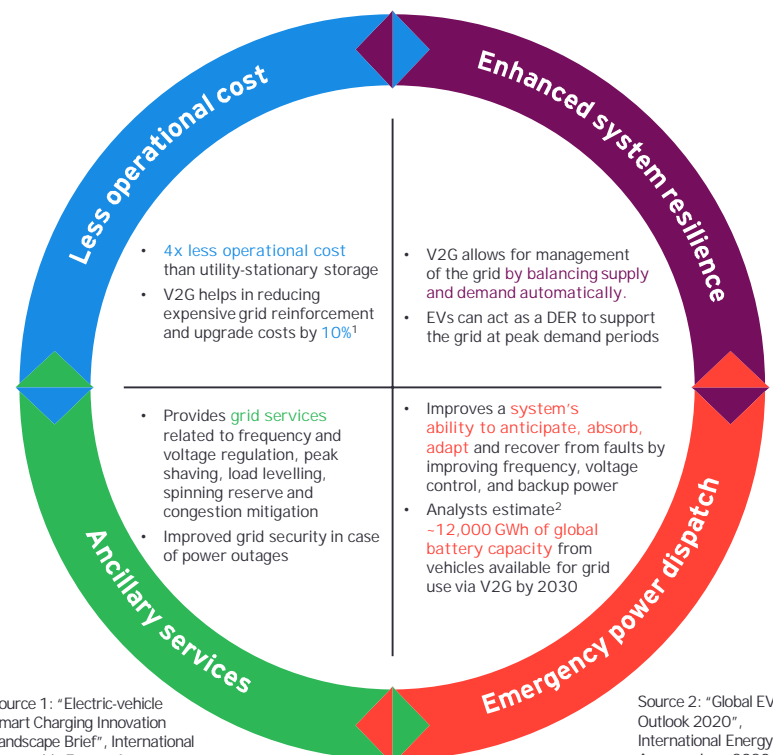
Less operational cost

Enhanced system resilience

• 4x less operational cost than utility-stationary storage
• V2G helps in reducing expensive grid reinforcement and upgrade costs by 10%$^1$

• V2G allows for management of the grid by balancing supply and demand automatically.
• EVs can act as a DER to support the grid at peak demand periods

• Provides grid services related to frequency and voltage regulation, peak shaving, load levelling, spinning reserve and congestion mitigation
• Improved grid security in case of power outages

• Improves a system's ability to anticipate, absorb, adapt and recover from faults by improving frequency, voltage control, and backup power
• Analysts estimate$^2$ ~12,000 GWh of global battery capacity from vehicles available for grid use via V2G by 2030

Ancillary services

Emergency power dispatch

ource 1: "Electric-vehicle mart Charging Innovation andscape Brief", International

Source 2: "Global EV Outlook 2020", International Energy